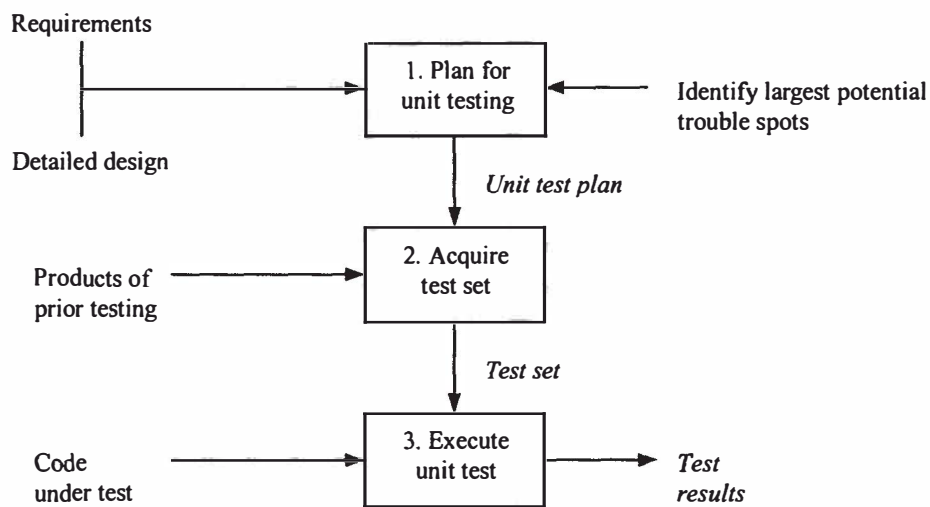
Requirements

Detailed design

1. Plan for unit testing

Identify largest potential trouble spots

Unit test plan

Products of prior testing

2. Acquire test set

Test set

Code under test

3. Execute unit test

Test results